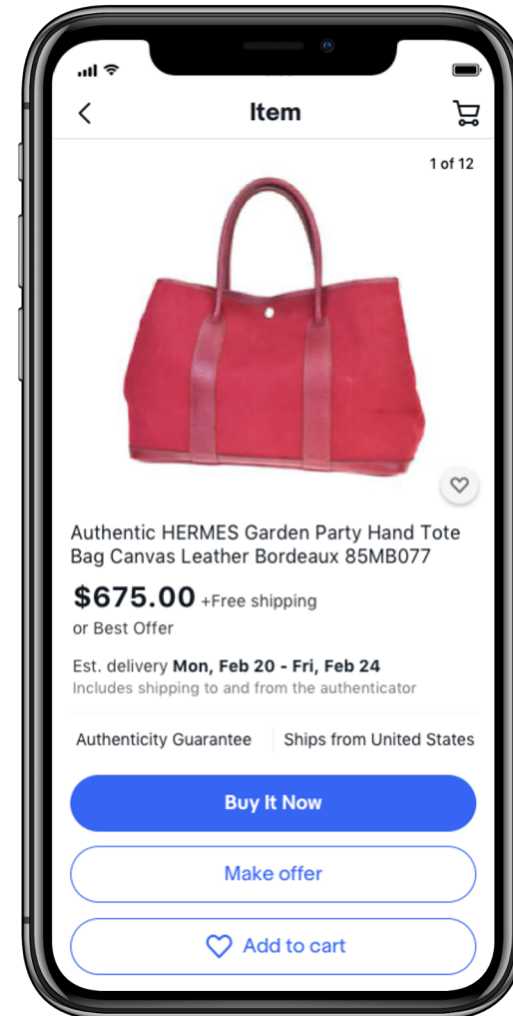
Item

1 of 12

Authentic HERMES Garden Party Hand Tote Bag Canvas Leather Bordeaux 85MB077

$675.00 +Free shipping
or Best Offer

Est. delivery Mon, Feb 20 - Fri, Feb 24
Includes shipping to and from the authenticator

Authenticity Guarantee | Ships from United States

Buy It Now

Make offer

Add to cart